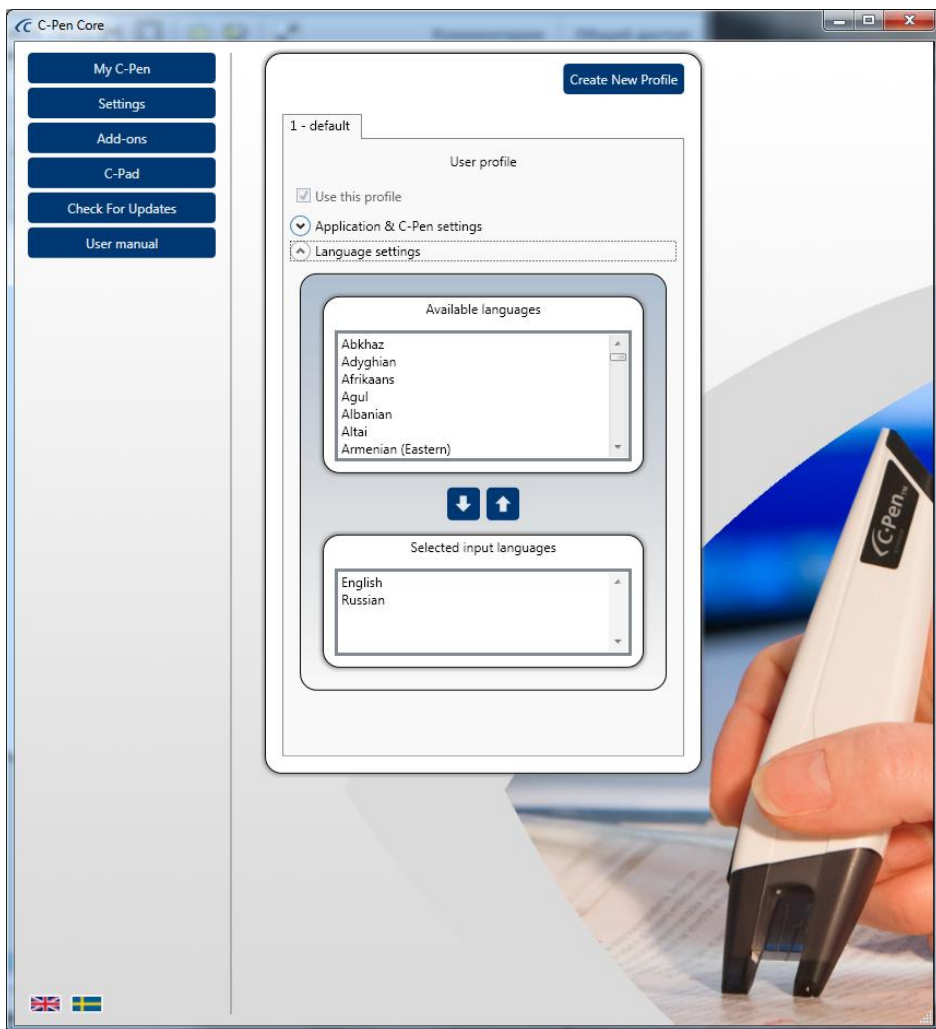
C-Pen Core

My C-Pen
Settings
Add-ons
C-Pad
Check For Updates
User manual

Create New Profile

1 - default

User profile

Use this profile

Application & C-Pen settings

Language settings

Available languages

Abkhaz
Adyghian
Afrikaans
Agul
Albanian
Altai
Armenian (Eastern)

Selected input languages

English
Russian

C-Pen